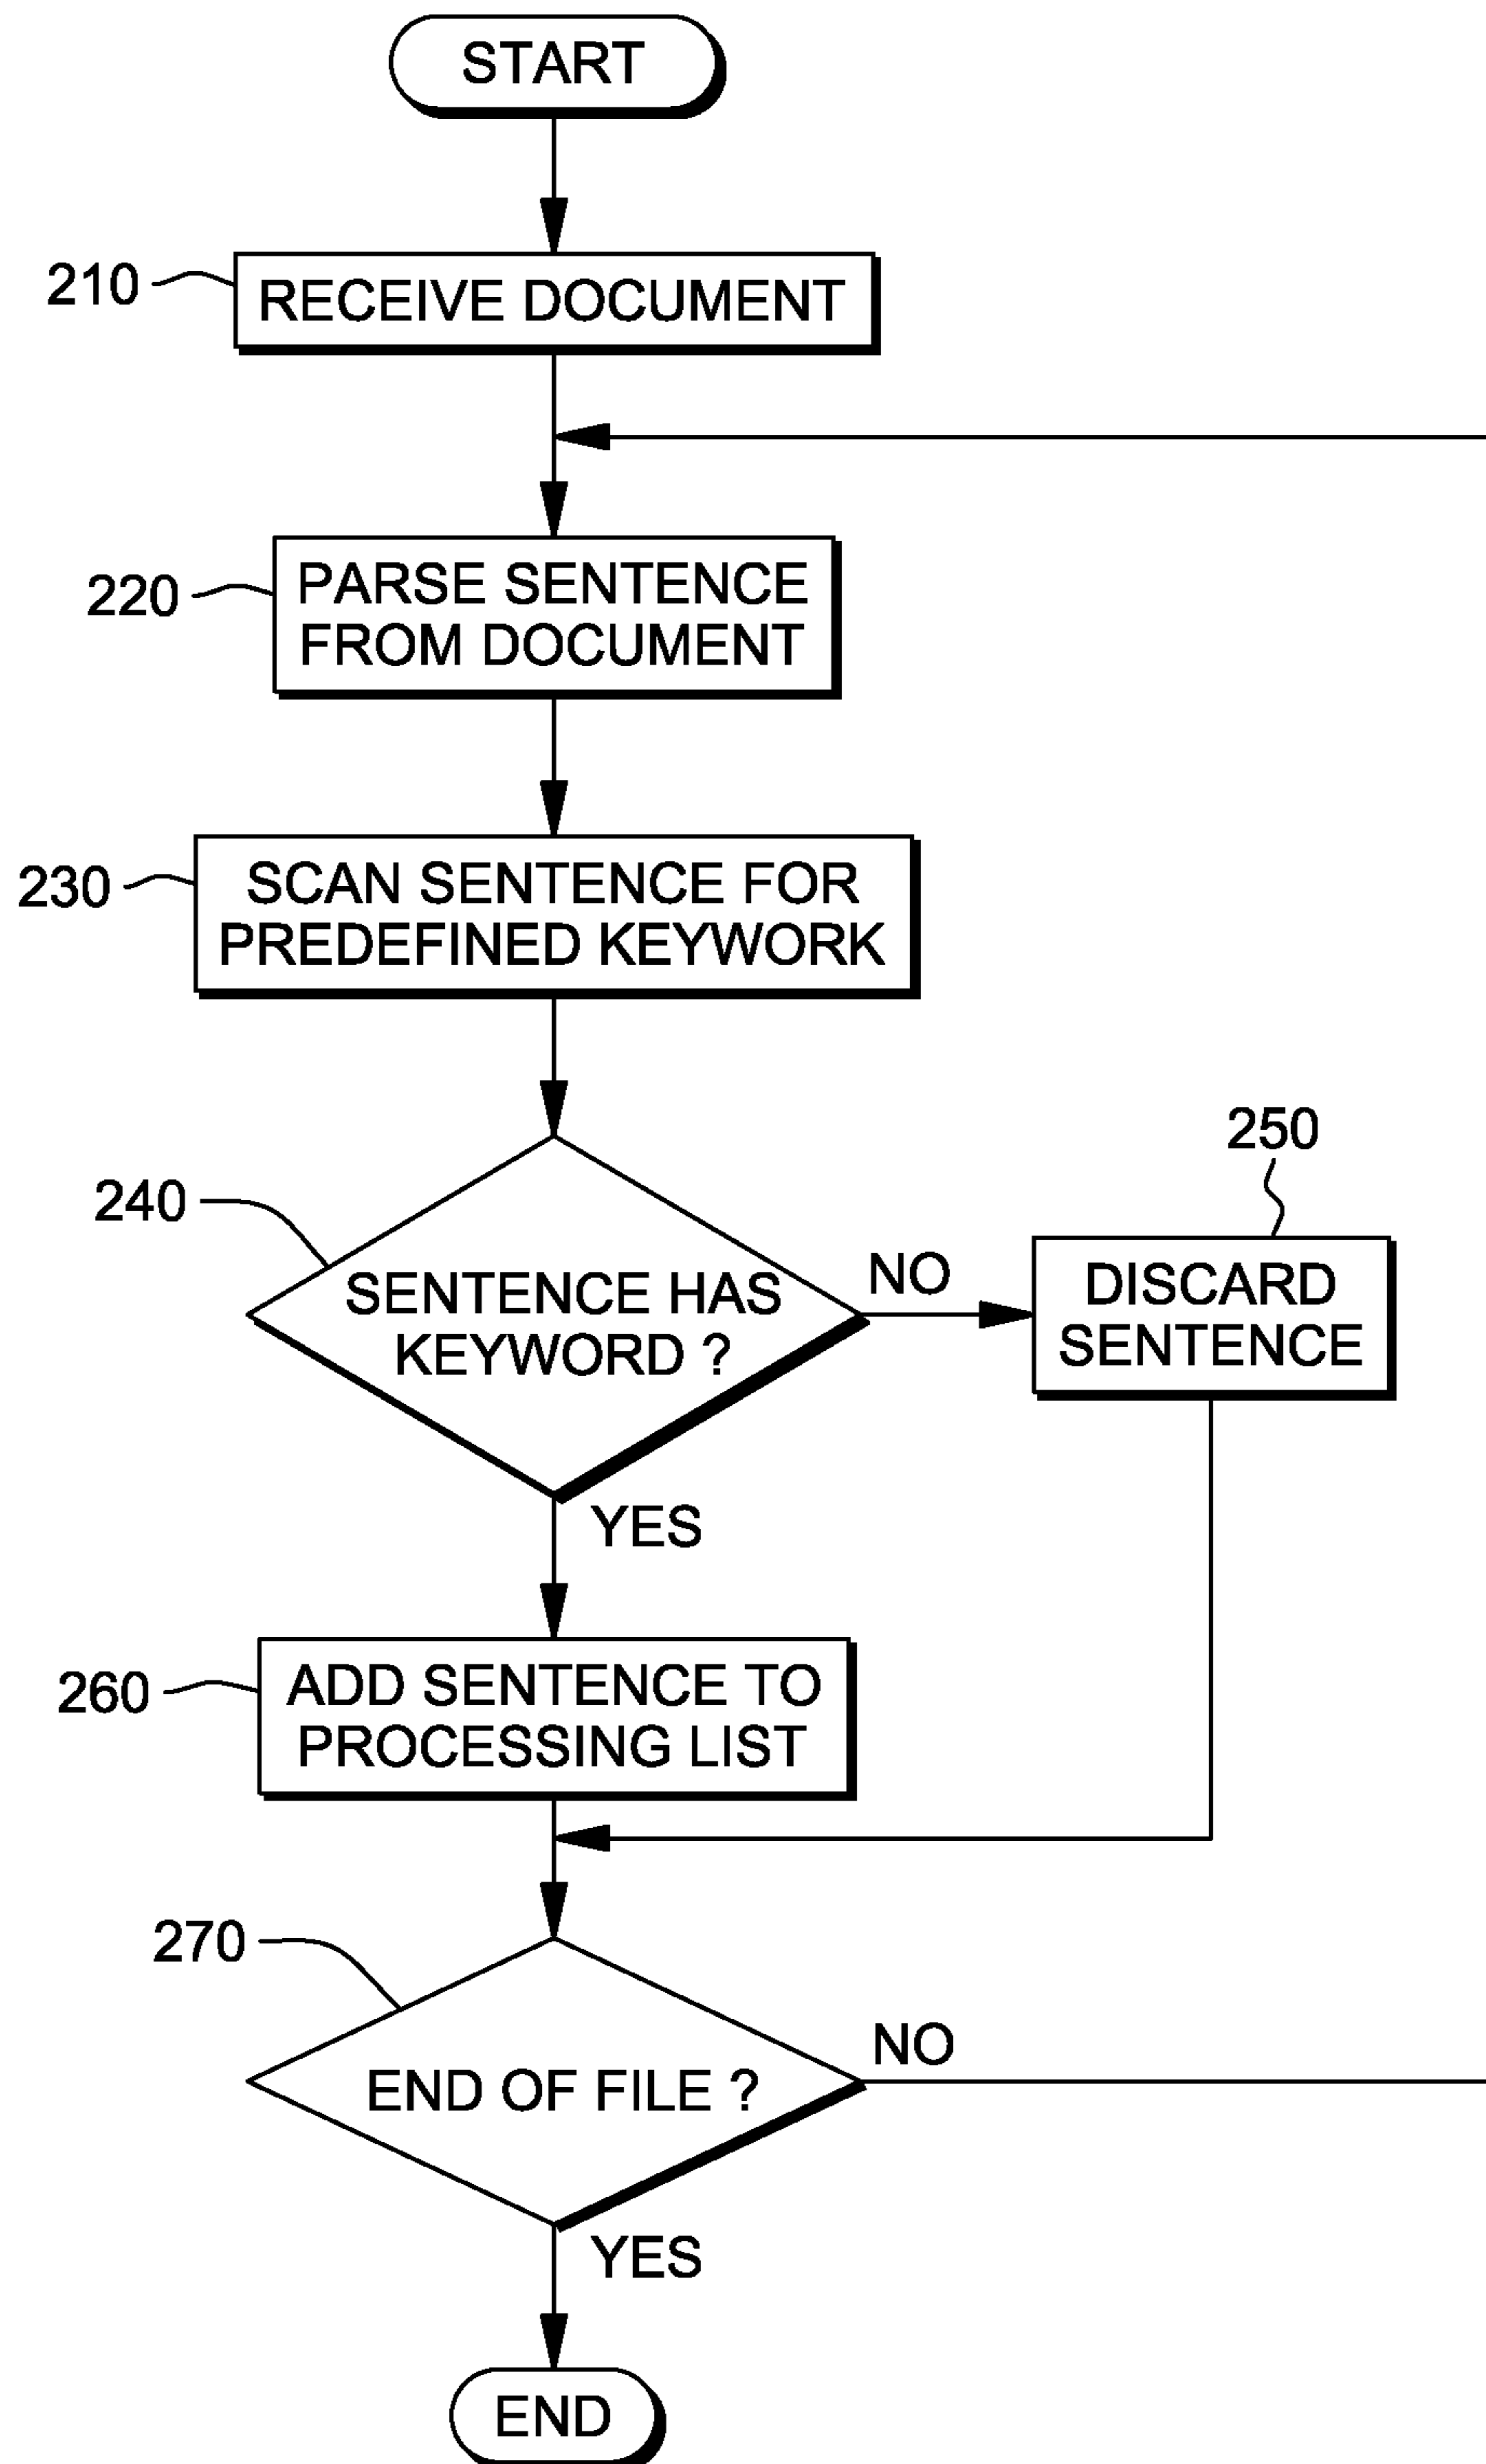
START

210 RECEIVE DOCUMENT

220 PARSE SENTENCE FROM DOCUMENT

230 SCAN SENTENCE FOR PREDEFINED KEYWORK

240 SENTENCE HAS KEYWORD ?

NO

250 DISCARD SENTENCE

YES

260 ADD SENTENCE TO PROCESSING LIST

270 END OF FILE ?

NO

YES

END